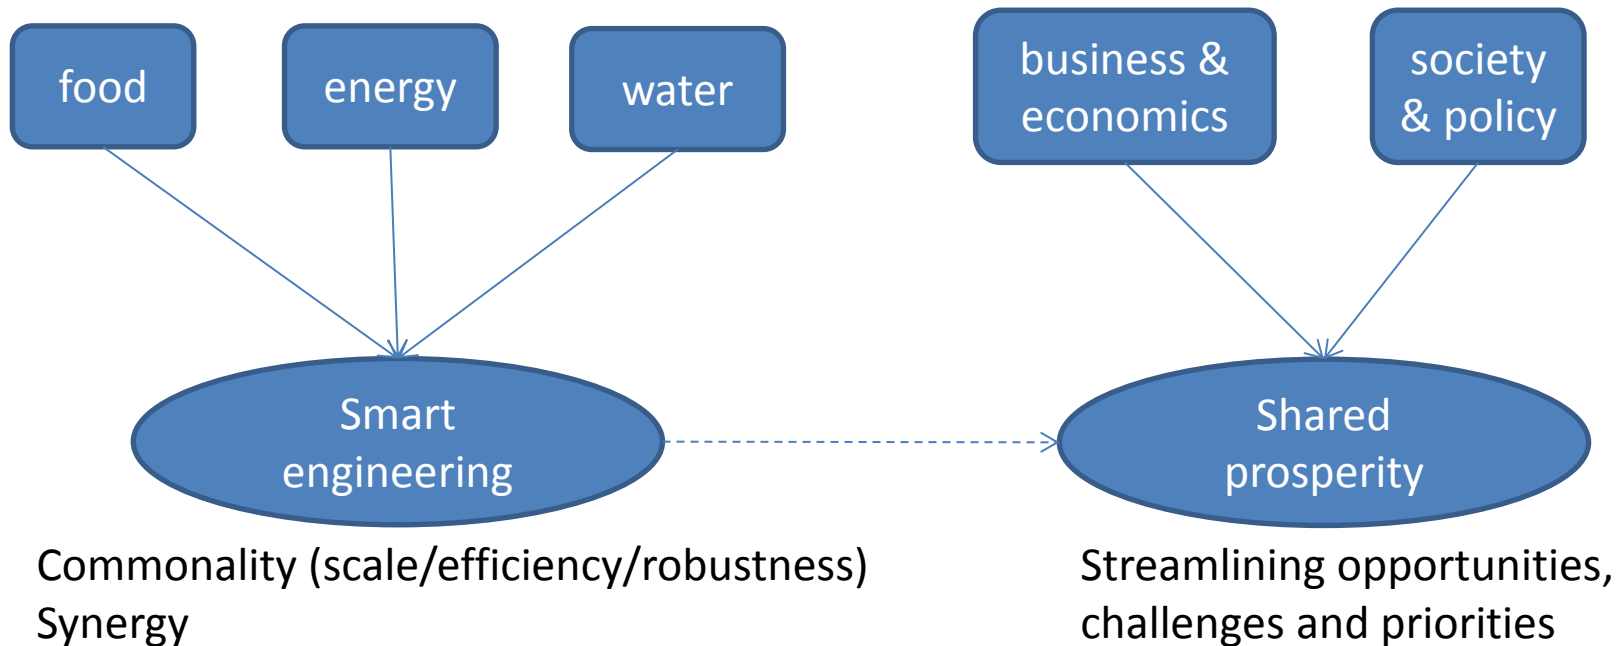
food

energy

water

business & economics

society & policy

Smart engineering

Shared prosperity

Commonality (scale/efficiency/robustness)
Synergy

Streamlining opportunities, challenges and priorities